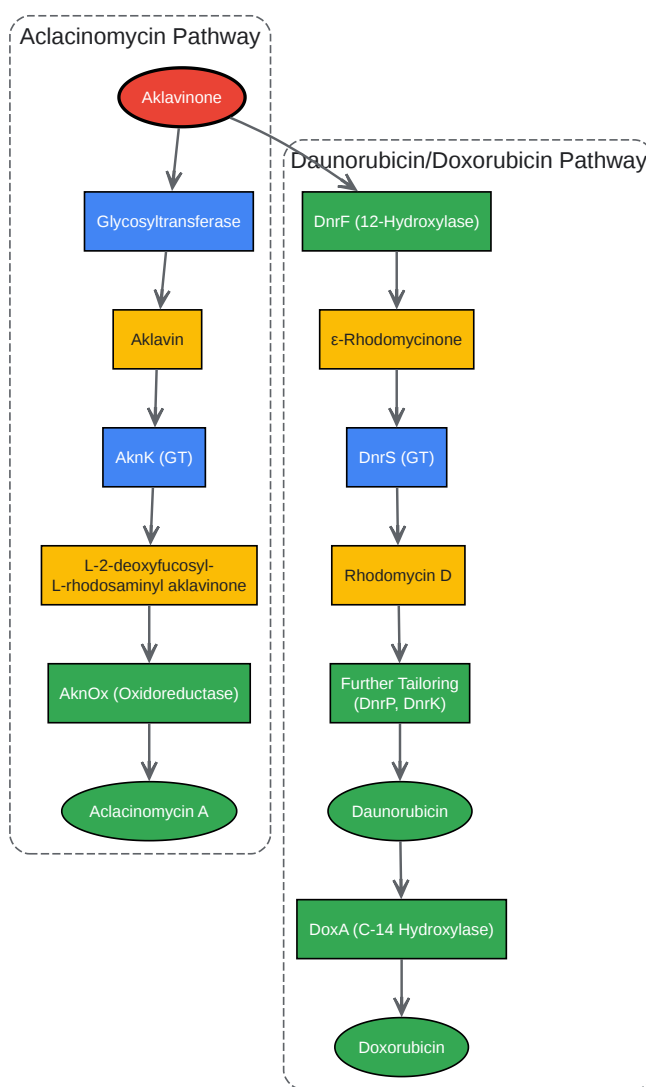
Aclacinomycin Pathway

Aklavinone

Glycosyltransferase

Aklavin

AknK (GT)

L-2-deoxyfucosyl-
L-rhodosaminyl aklavinone

AknOx (Oxidoreductase)

Aclacinomycin A

Daunorubicin/Doxorubicin Pathway

DnrF (12-Hydroxylase)

ε-Rhodomycinone

DnrS (GT)

Rhodomycin D

Further Tailoring
(DnrP, DnrK)

Daunorubicin

DoxA (C-14 Hydroxylase)

Doxorubicin